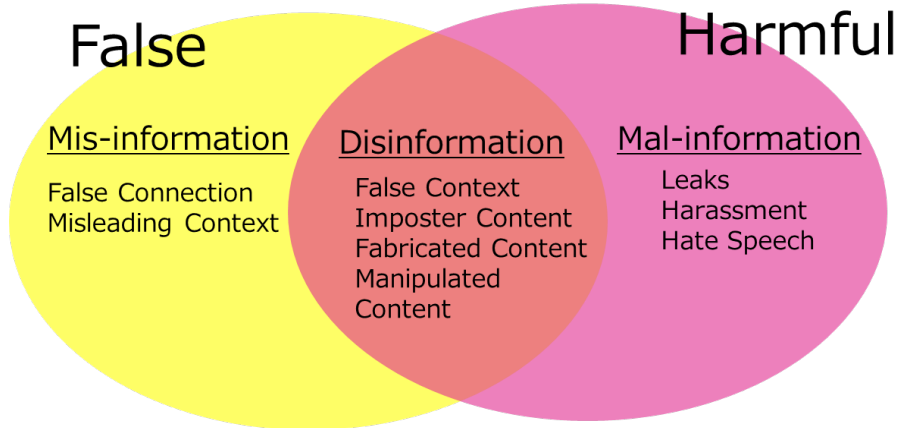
False

Harmful

Mis-information

False Connection
Misleading Context

Disinformation

False Context
Imposter Content
Fabricated Content
Manipulated Content

Mal-information

Leaks
Harassment
Hate Speech